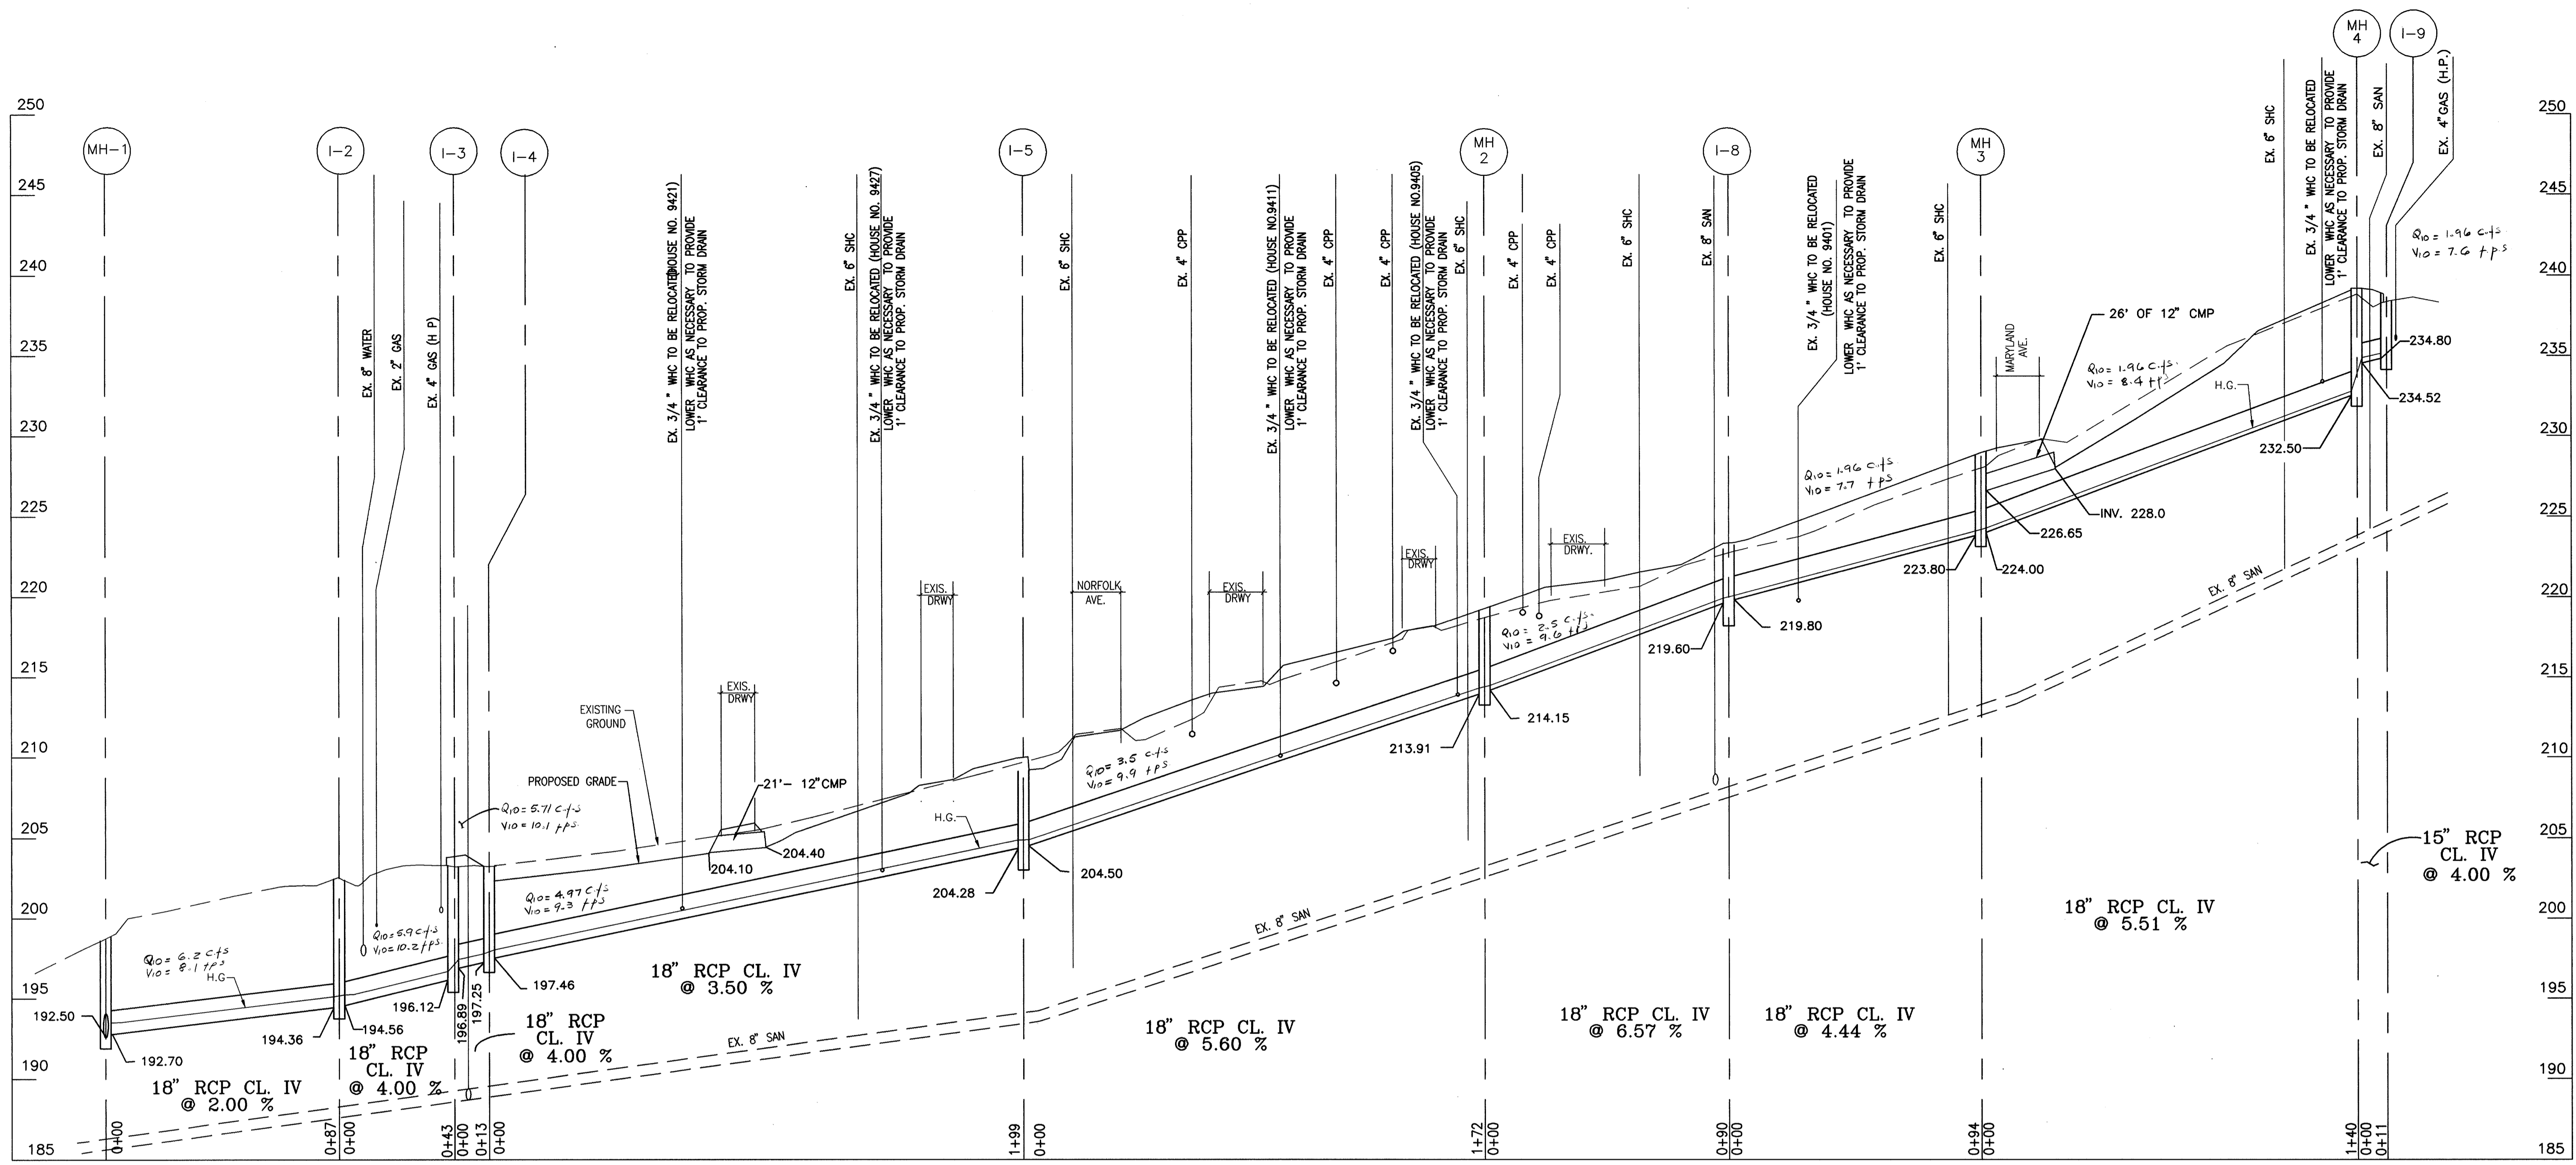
250
245
240
235
230
225
220
215
210
205
200
195
190
185

MH–1
I–2
I–3
I–4
I–5
MH 2
I–8
MH 3
MH 4
I–9

EX. 8" WATER
EX. 2" GAS
EX. 4" GAS (H P)
EX. 3/4" WHC TO BE RELOCATED (HOUSE NO. 9421)
LOWER WHC AS NECESSARY TO PROVIDE 1' CLEARANCE TO PROP. STORM DRAIN
EX. 6" SHC
EX. 3/4" WHC TO BE RELOCATED (HOUSE NO. 9427)
LOWER WHC AS NECESSARY TO PROVIDE 1' CLEARANCE TO PROP. STORM DRAIN
EX. 6" SHC
EX. 4" CPP
EX. 3/4" WHC TO BE RELOCATED (HOUSE NO.9411)
LOWER WHC AS NECESSARY TO PROVIDE 1' CLEARANCE TO PROP. STORM DRAIN
EX. 4" CPP
EX. 4" CPP
EX. 3/4" WHC TO BE RELOCATED (HOUSE NO.9405)
LOWER WHC AS NECESSARY TO PROVIDE 1' CLEARANCE TO PROP. STORM DRAIN
EX. 6" SHC
EX. 4" CPP
EX. 4" CPP
EX. 6" SHC
EX. 8" SAN
EX. 3/4" WHC TO BE RELOCATED (HOUSE NO. 9401)
LOWER WHC AS NECESSARY TO PROVIDE 1' CLEARANCE TO PROP. STORM DRAIN
EX. 6" SHC
EX. 6" SHC
EX. 3/4" WHC TO BE RELOCATED
LOWER WHC AS NECESSARY TO PROVIDE 1' CLEARANCE TO PROP. STORM DRAIN
EX. 8" SAN
EX. 4" GAS (H.P.)

$Q_{10}$ = 1.96 c.f.s
$V_{10}$ = 7.6 fps
26' OF 12" CMP
MARYLAND AVE.
$Q_{10}$ = 1.96 c.f.s.
$V_{10}$ = 8.4 fps
H.G.
234.80
234.52
232.50
$Q_{10}$ = 1.96 c.f.s
$V_{10}$ = 7.7 fps
INV. 228.0
226.65
223.80
224.00
EXIS. DRWY.
EXIS. DRWY
EX. 8" SAN
219.60
219.80
NORFOLK AVE.
EXIS. DRWY
EXIS. DRWY
$Q_{10}$ = 2.5 c.f.s.
$V_{10}$ = 9.6 fps
214.15
213.91
EXIS. DRWY
EXISTING GROUND
PROPOSED GRADE
21'– 12"CMP
$Q_{10}$ = 3.5 c.f.s
$V_{10}$ = 9.9 fps
$Q_{10}$ = 5.71 c.f.s
$V_{10}$ = 10.1 fps
H.G.
204.10
204.40
204.50
204.28
$Q_{10}$ = 4.97 c.f.s
$V_{10}$ = 9.3 fps
15" RCP CL. IV @ 4.00 %
18" RCP CL. IV @ 5.51 %
EX. 8" SAN
$Q_{10}$ = 5.9 c.f.s
$V_{10}$ = 10.2 fps
$Q_{10}$ = 6.2 c.f.s
$V_{10}$ = 8.1 fps
H.G.
197.46
196.12
196.89
197.25
192.50
194.36
194.56
192.70
18" RCP CL. IV @ 3.50 %
18" RCP CL. IV @ 4.00 %
18" RCP CL. IV @ 5.60 %
18" RCP CL. IV @ 6.57 %
18" RCP CL. IV @ 4.44 %
EX. 8" SAN
18" RCP CL. IV @ 4.00 %
18" RCP CL. IV @ 2.00 %

0+00
0+87
0+00
0+43
0+00
0+13
0+00
1+99
0+00
1+72
0+00
0+90
0+00
0+94
0+00
1+40
0+00
0+11